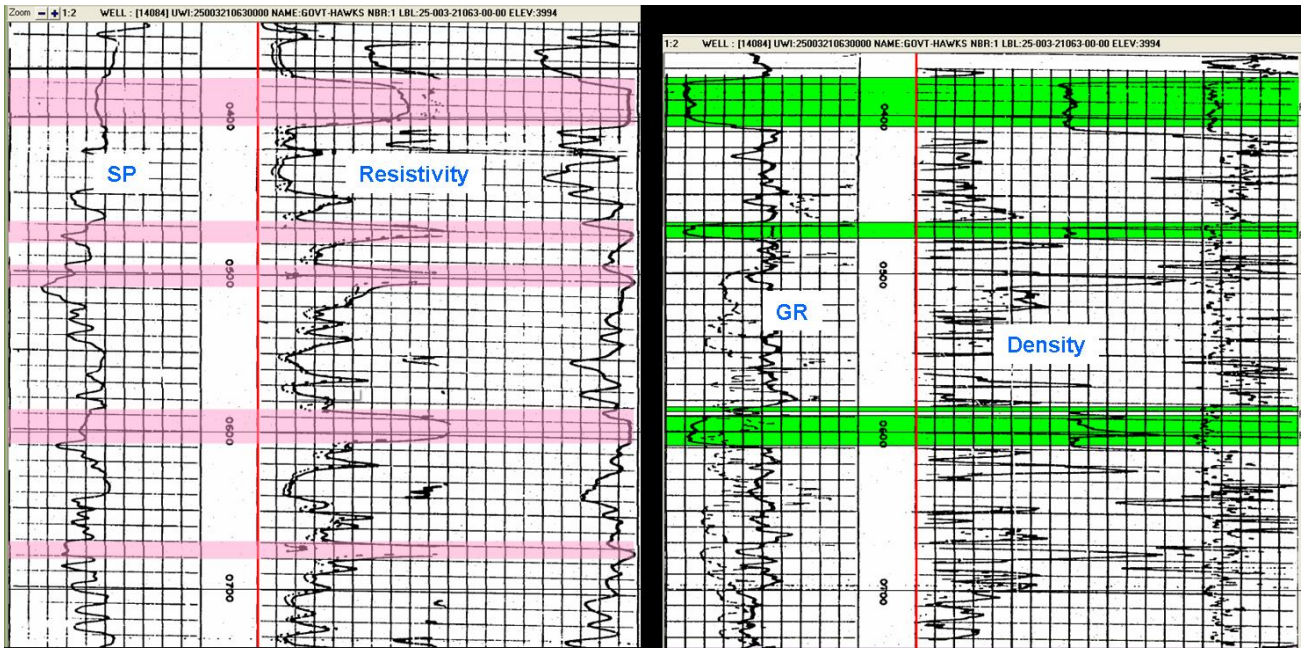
Zoom − + 1:2 WELL : [14084] UWI:25003210630000 NAME:GOVT-HAWKS NBR:1 LBL:25-003-21063-00-00 ELEV:3994

0400

SP

Resistivity

0500

0600

0700

1:2 WELL : [14084] UWI:25003210630000 NAME:GOVT-HAWKS NBR:1 LBL:25-003-21063-00-00 ELEV:3994

0400

0500

GR

Density

0600

0700